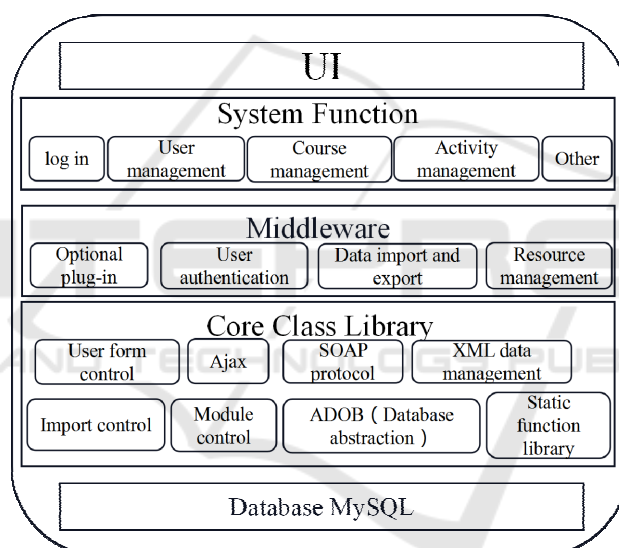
UI

System Function

log in

User management

Course management

Activity management

Other

Middleware

Optional plug-in

User authentication

Data import and export

Resource management

Core Class Library

User form control

Ajax

SOAP protocol

XML data management

Import control

Module control

ADOB（Database abstraction）

Static function library

Database MySQL